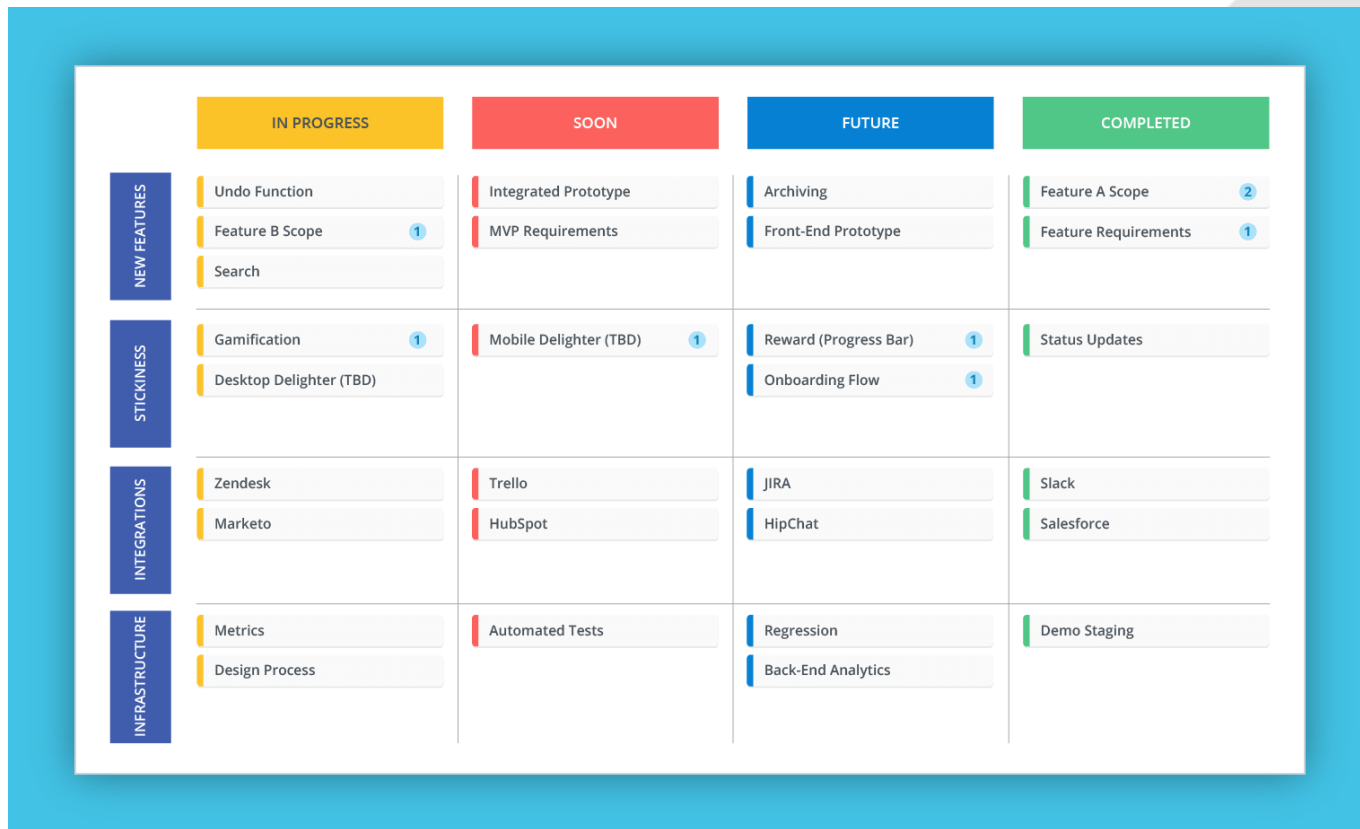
| | IN PROGRESS | SOON | FUTURE | COMPLETED |
|---|---|---|---|---|
| NEW FEATURES | Undo Function<br>Feature B Scope 1<br>Search | Integrated Prototype<br>MVP Requirements | Archiving<br>Front-End Prototype | Feature A Scope 2<br>Feature Requirements 1 |
| STICKINESS | Gamification 1<br>Desktop Delighter (TBD) | Mobile Delighter (TBD) 1 | Reward (Progress Bar) 1<br>Onboarding Flow 1 | Status Updates |
| INTEGRATIONS | Zendesk<br>Marketo | Trello<br>HubSpot | JIRA<br>HipChat | Slack<br>Salesforce |
| INFRASTRUCTURE | Metrics<br>Design Process | Automated Tests | Regression<br>Back-End Analytics | Demo Staging |